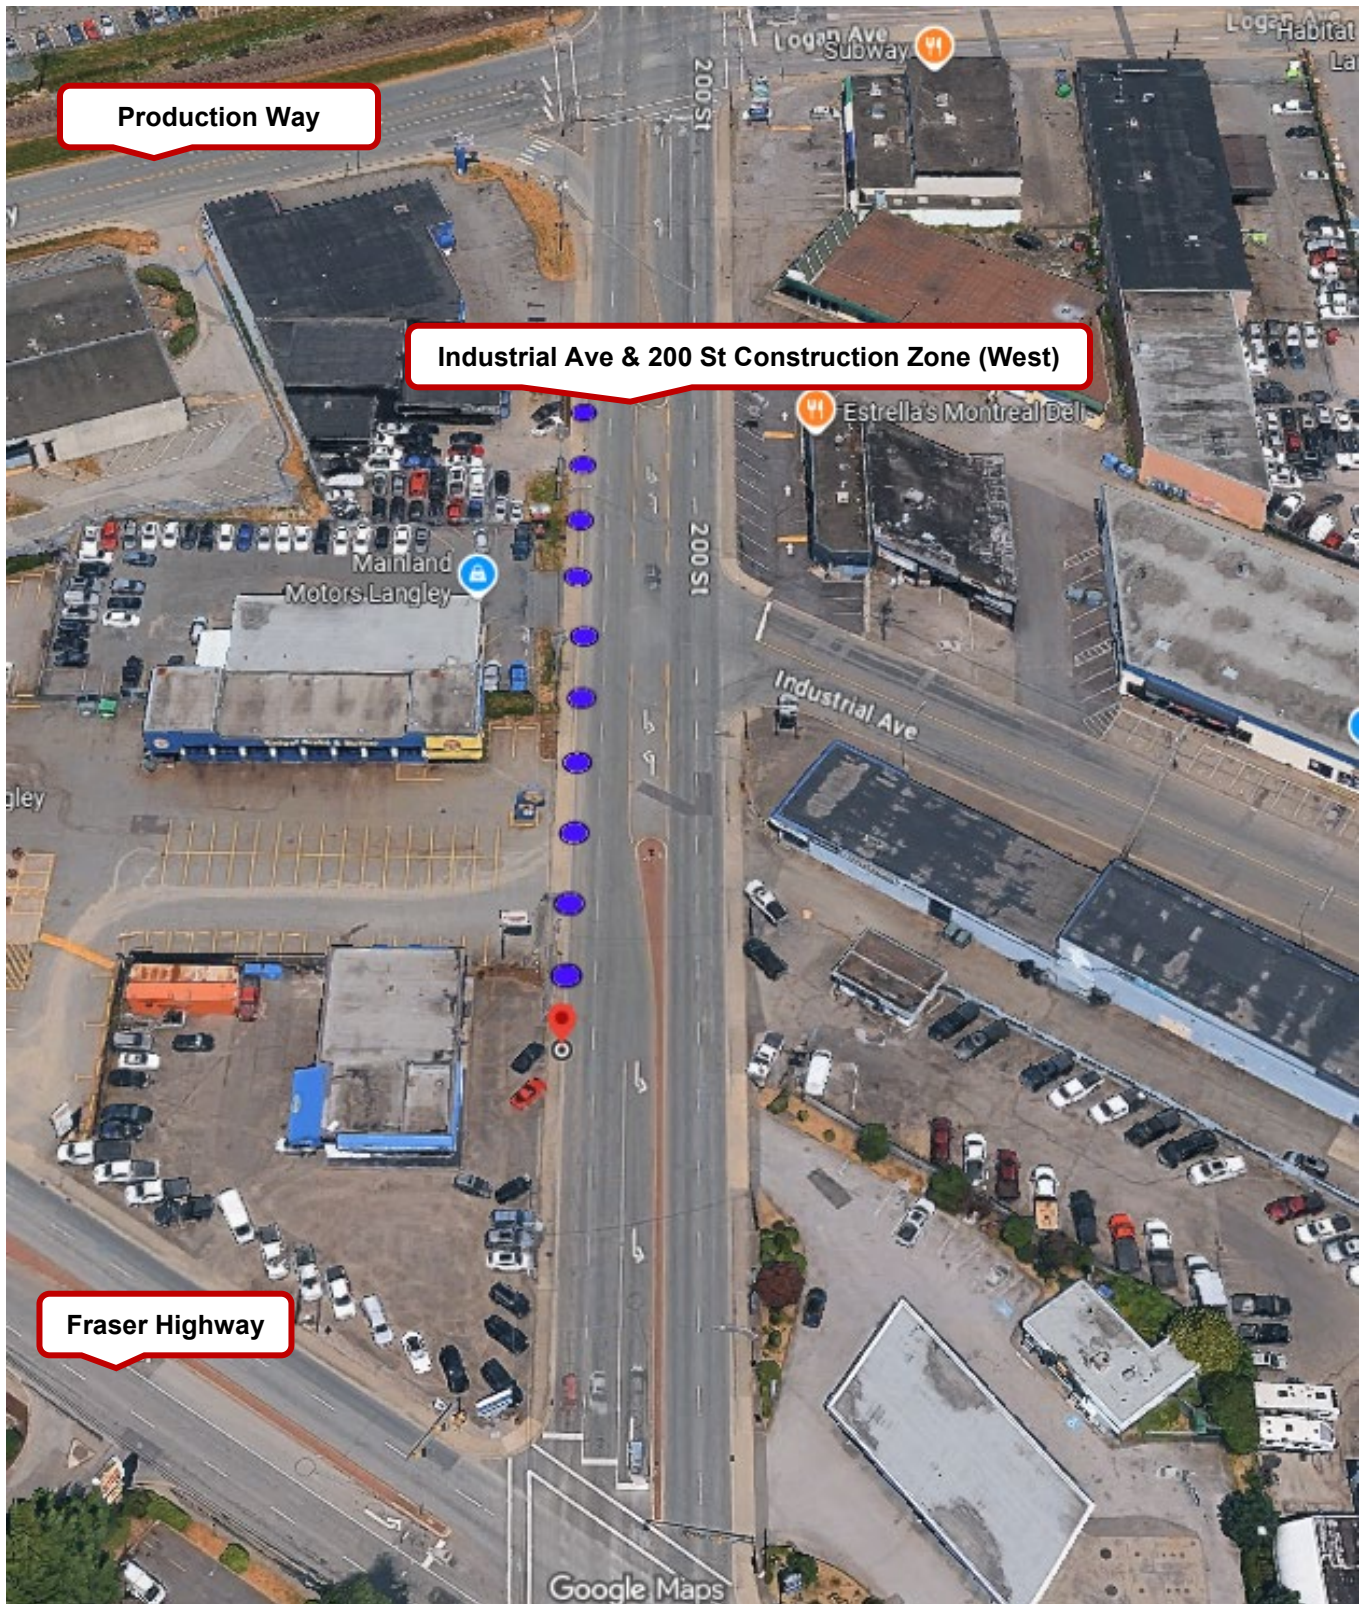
Production Way

Logan Ave

Subway

Logan Ave

Habitat

La

200 St

Industrial Ave & 200 St Construction Zone (West)

Estrella's Montreal Deli

200 St

Mainland Motors Langley

Industrial Ave

gley

Fraser Highway

Google Maps